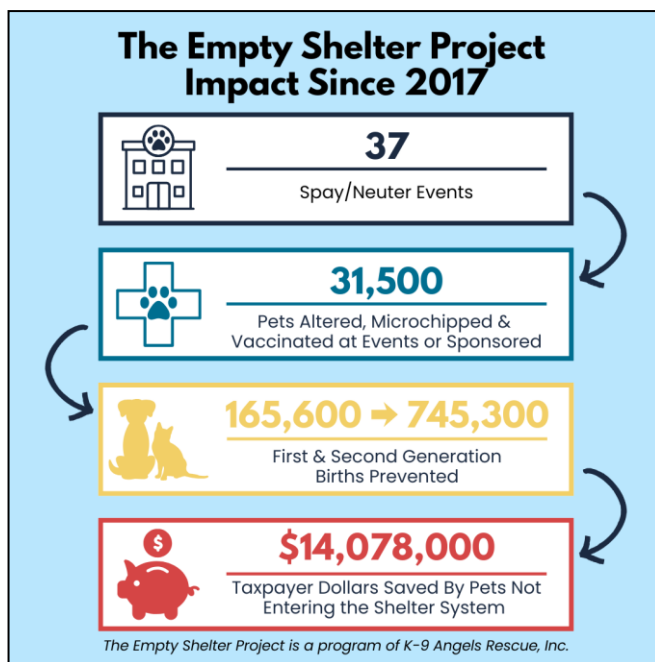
The Empty Shelter Project Impact Since 2017

37

Spay/Neuter Events

31,500

Pets Altered, Microchipped & Vaccinated at Events or Sponsored

165,600 ➜ 745,300

First & Second Generation Births Prevented

$

$14,078,000

Taxpayer Dollars Saved By Pets Not Entering the Shelter System

The Empty Shelter Project is a program of K-9 Angels Rescue, Inc.